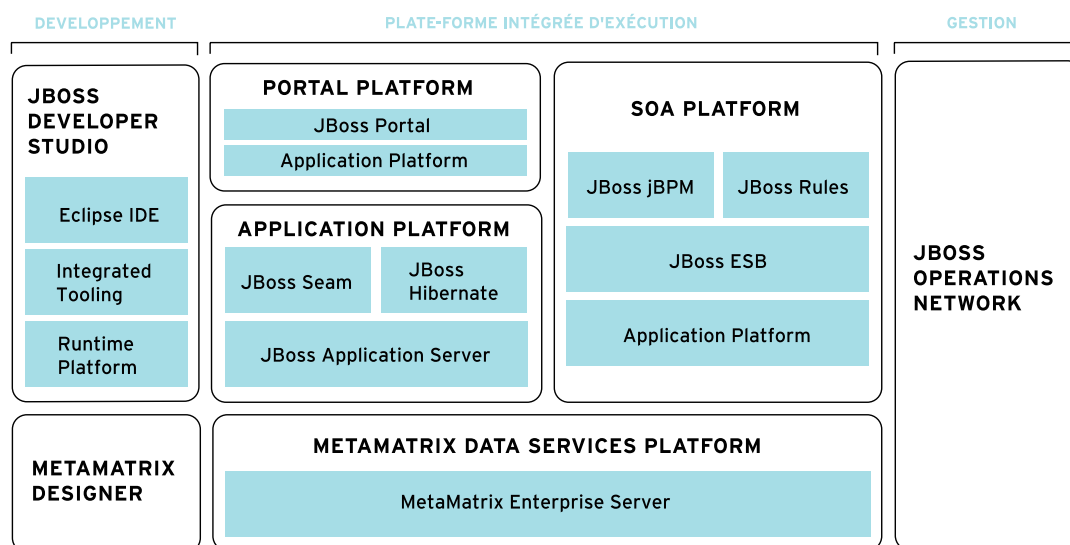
DEVELOPPEMENT

PLATE-FORME INTÉGRÉE D'EXÉCUTION

GESTION

JBOSS DEVELOPER STUDIO

Eclipse IDE

Integrated Tooling

Runtime Platform

PORTAL PLATFORM

JBoss Portal

Application Platform

APPLICATION PLATFORM

JBoss Seam

JBoss Hibernate

JBoss Application Server

SOA PLATFORM

JBoss jBPM

JBoss Rules

JBoss ESB

Application Platform

JBOSS OPERATIONS NETWORK

METAMATRIX DESIGNER

METAMATRIX DATA SERVICES PLATFORM

MetaMatrix Enterprise Server